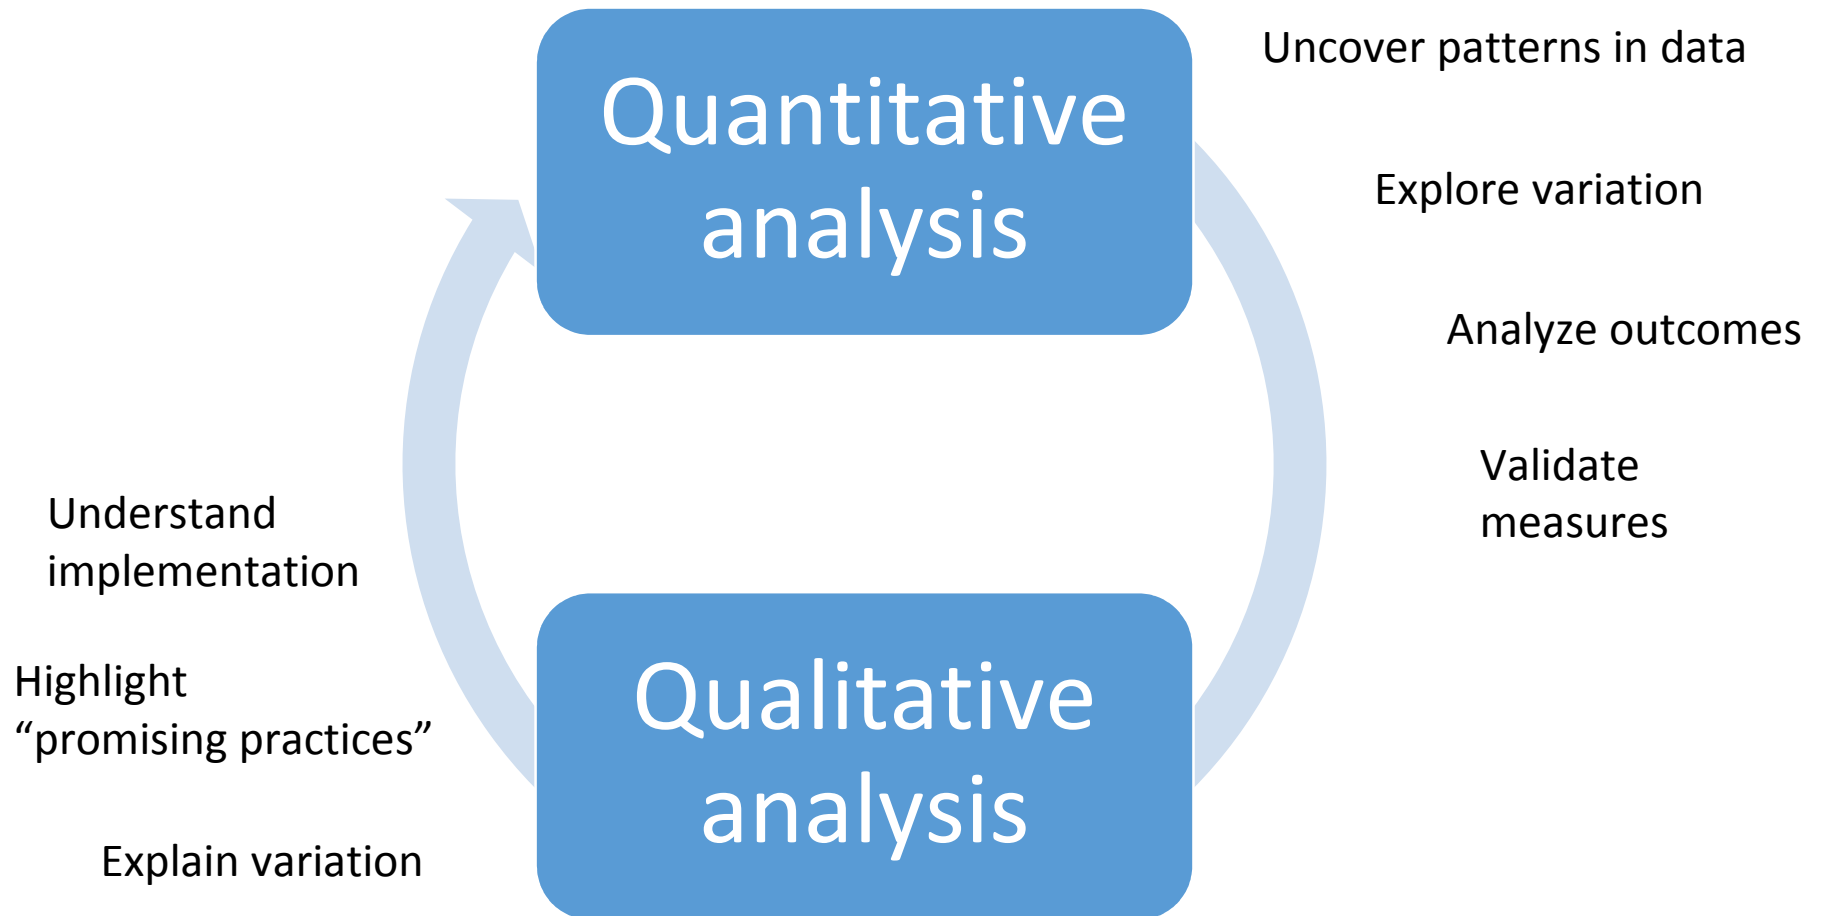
Quantitative analysis

Uncover patterns in data

Explore variation

Analyze outcomes

Validate measures

Understand implementation

Highlight “promising practices”

Explain variation

Qualitative analysis